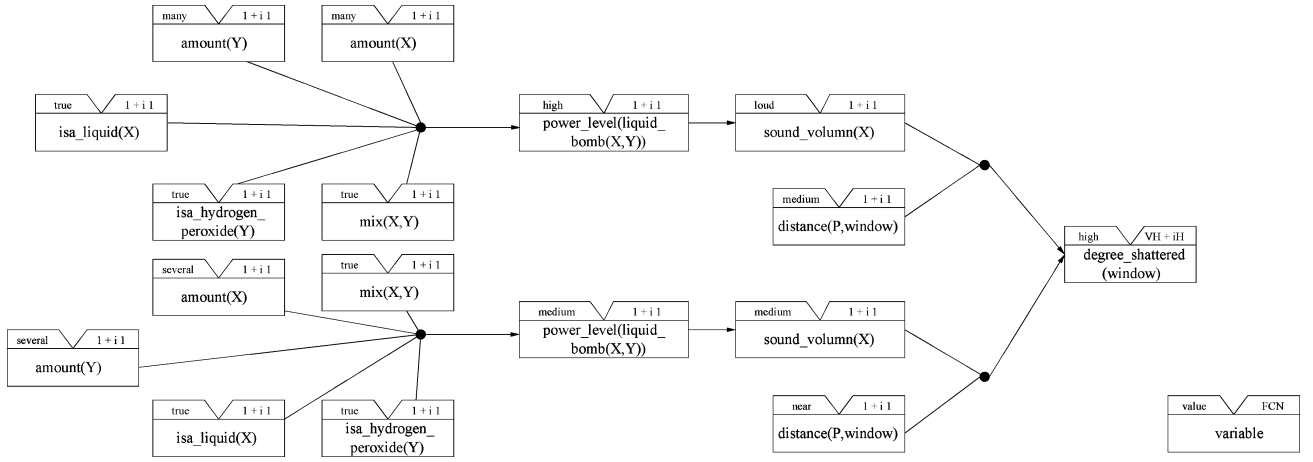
many 1 + i 1
amount(Y)

many 1 + i 1
amount(X)

true 1 + i 1
isa_liquid(X)

true 1 + i 1
isa_hydrogen_peroxide(Y)

true 1 + i 1
mix(X,Y)

high 1 + i 1
power_level(liquid_bomb(X,Y))

loud 1 + i 1
sound_volumn(X)

medium 1 + i 1
distance(P,window)

high VH + iH
degree_shattered (window)

several 1 + i 1
amount(X)

true 1 + i 1
mix(X,Y)

several 1 + i 1
amount(Y)

true 1 + i 1
isa_liquid(X)

true 1 + i 1
isa_hydrogen_peroxide(Y)

medium 1 + i 1
power_level(liquid_bomb(X,Y))

medium 1 + i 1
sound_volumn(X)

near 1 + i 1
distance(P,window)

value FCN
variable